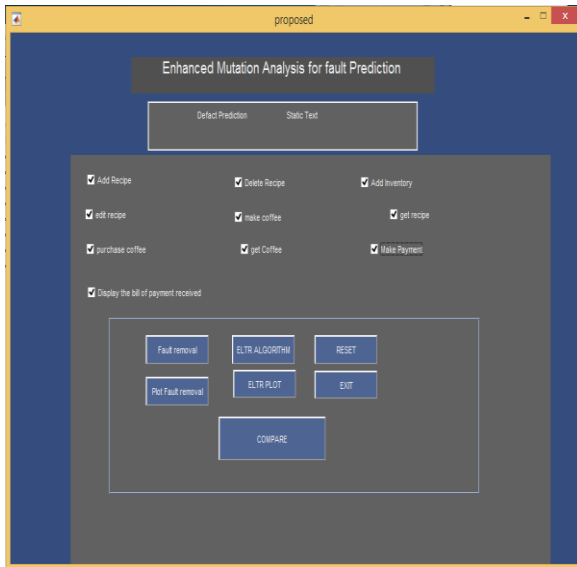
proposed

Enhanced Mutation Analysis for fault Prediction

Defact Prediction Static Text

Add Recipe
Delete Recipe
Add Inventory
edit recipe
make coffee
get recipe
purchase coffee
get Coffee
Make Payment
Display the bill of payment received

Fault removal
ELTR ALGORITHM
RESET
Plot Fault removal
ELTR PLOT
EXIT
COMPARE